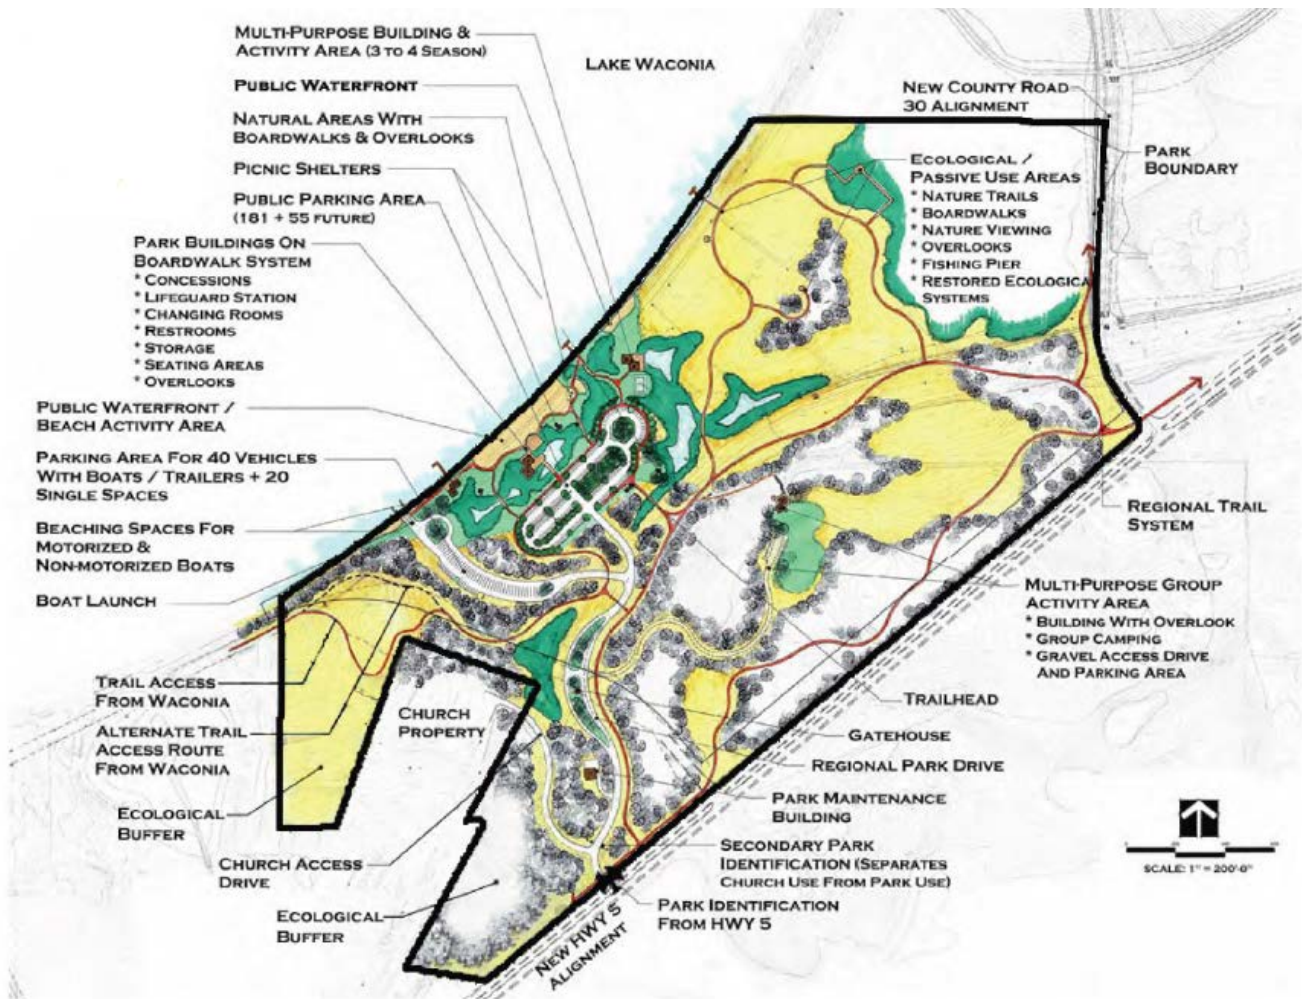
Multi-Purpose Building & Activity Area (3 to 4 Season)

Lake Waconia

Public Waterfront

Natural Areas With Boardwalks & Overlooks

Picnic Shelters

Public Parking Area (181 + 55 future)

Park Buildings On Boardwalk System
* Concessions
* Lifeguard Station
* Changing Rooms
* Restrooms
* Storage
* Seating Areas
* Overlooks

Public Waterfront / Beach Activity Area

Parking Area For 40 Vehicles With Boats / Trailers + 20 Single Spaces

Beaching Spaces For Motorized & Non-motorized Boats

Boat Launch

Trail Access From Waconia

Alternate Trail Access Route From Waconia

Ecological Buffer

Church Access Drive

Ecological Buffer

Church Property

New County Road 30 Alignment

Park Boundary

Ecological / Passive Use Areas
* Nature Trails
* Boardwalks
* Nature Viewing
* Overlooks
* Fishing Pier
* Restored Ecologica Systems

Regional Trail System

Multi-Purpose Group Activity Area
* Building With Overlook
* Group Camping
* Gravel Access Drive And Parking Area

Trailhead

Gatehouse

Regional Park Drive

Park Maintenance Building

Secondary Park Identification (Separates Church Use From Park Use)

Park Identification From HWY 5

New HWY 5 Alignment

Scale: 1" = 200'-0"